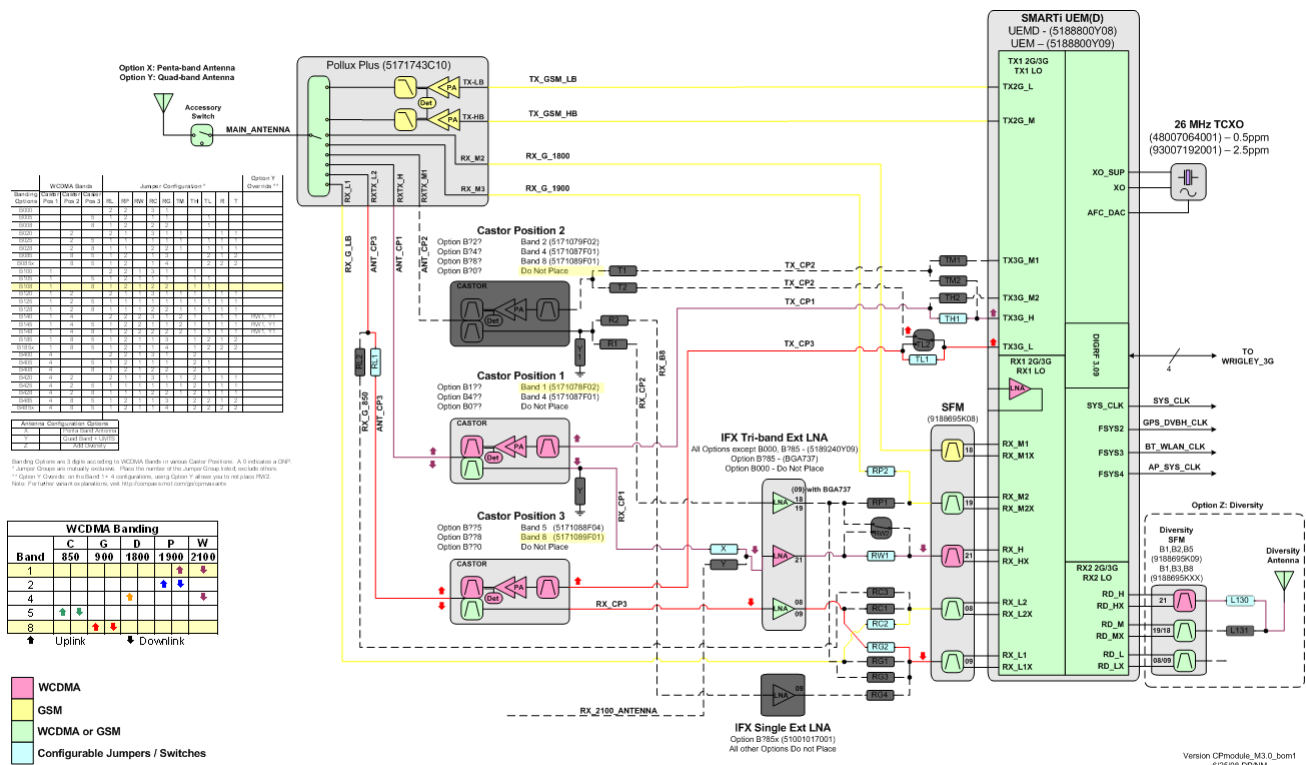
Option X: Penta-band Antenna
Option Y: Quad-band Antenna

Accessory Switch

MAIN_ANTENNA

Pollux Plus (5171743C10)

TX-LB
TX-HB
PA
Det
RX_M2
RX_M3
RX_L1
RXTX_L2
RXTX_H
RXTX_M1

TX_GSM_LB
TX_GSM_HB
RX_G_1800
RX_G_1900

SMARTi UEM(D)
UEMD - (5188800Y08)
UEM – (5188800Y09)

TX1 2G/3G
TX1 LO
TX2G_L
TX2G_M

26 MHz TCXO
(48007064001) – 0.5ppm
(93007192001) – 2.5ppm

XO_SUP
XO
AFC_DAC

Castor Position 2
Option B?2? Band 2 (5171079F02)
Option B?4? Band 4 (5171087F01)
Option B?8? Band 8 (5171089F01)
Option B?0? Do Not Place

CASTOR
T1
T2
TX_CP2
TX_CP2
TX_CP1
TM1
TM2
TH2
TH1
TX3G_M1
TX3G_M2
TX3G_H
R2
R1
TL2
TL1
TX_CP3
TX3G_L

RX_G_LB
ANT_CP3
ANT_CP1
ANT_CP2
RX_B8
RX_CP2
RL2
RL1
RX_G_850
ANT_CP3

Castor Position 1
Option B1?? Band 1 (5171078F02)
Option B4?? Band 4 (5171087F01)
Option B0?? Do Not Place

RX1 2G/3G
RX1 LO
LNA
DIGRF 3.09
4
TO WRIGLEY_3G

SFM
(9188695K08)

SYS_CLK
SYS_CLK
FSYS2
GPS_DVBH_CLK
FSYS3
BT_WLAN_CLK
FSYS4
AP_SYS_CLK

IFX Tri-band Ext LNA
All Options except B000, B?85 - (5189240Y09)
Option B?85 - (BGA737)
Option B000 - Do Not Place

(09) with BGA737
18
19
RP2
RP1
RX_M1
RX_M1X
RX_M2
RX_M2X
18
19
21

Castor Position 3
Option B?75 Band 5 (5171088F04)
Option B?78 Band 8 (5171089F01)
Option B?70 Do Not Place

RX_CP1
X
Y
LNA
21
RW1
RX_H
RX_HX
08
09
RC3
RC1
RC2
RX_CP3
RX_L2
RX_L2X
RG2
RG1
RG3
RG4
RX_L1
RX_L1X

RX2 2G/3G
RX2 LO
RD_H
RD_HX
RD_M
RD_MX
RD_L
RD_LX

Option Z: Diversity
Diversity SFM
B1,B2,B5
(9188695K09)
B1,B3,B8
(9188695KXX)
21
19/18
08/09
L130
L131
Diversity Antenna

RX_2100_ANTENNA

IFX Single Ext LNA
Option B?85x (51001017001)
All other Options Do not Place

WCDMA Banding
| Band | C 850 | G 900 | D 1800 | P 1900 | W 2100 |
|---|---|---|---|---|---|
| 1 | | | | | |
| 2 | | | | | |
| 4 | | | | | |
| 5 | | | | | |
| 8 | | | | | |

Uplink Downlink

WCDMA
GSM
WCDMA or GSM
Configurable Jumpers / Switches

Version CPmodule_M3.0_bom1
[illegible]